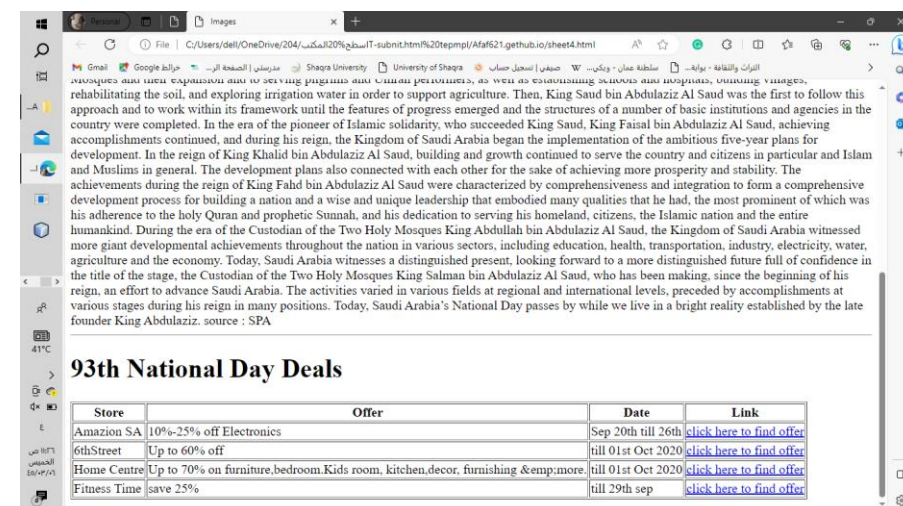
Personal

Images

File | C:/Users/dell/OneDrive/204/المكتب%20سطح/IT-subnit.html%20tepmpl/Afaf621.github.io/sheet4.html

Gmail Google خرائط مدرستي | الصفحة الر... Shaqra University University of Shaqra صيفي | تسجيل حساب سلطنة عمان - ويكي... التراث والثقافة - بوابة...

Mosques and their expansion and to serving pilgrims and Umrah performers, as well as establishing schools and hospitals, building villages, rehabilitating the soil, and exploring irrigation water in order to support agriculture. Then, King Saud bin Abdulaziz Al Saud was the first to follow this approach and to work within its framework until the features of progress emerged and the structures of a number of basic institutions and agencies in the country were completed. In the era of the pioneer of Islamic solidarity, who succeeded King Saud, King Faisal bin Abdulaziz Al Saud, achieving accomplishments continued, and during his reign, the Kingdom of Saudi Arabia began the implementation of the ambitious five-year plans for development. In the reign of King Khalid bin Abdulaziz Al Saud, building and growth continued to serve the country and citizens in particular and Islam and Muslims in general. The development plans also connected with each other for the sake of achieving more prosperity and stability. The achievements during the reign of King Fahd bin Abdulaziz Al Saud were characterized by comprehensiveness and integration to form a comprehensive development process for building a nation and a wise and unique leadership that embodied many qualities that he had, the most prominent of which was his adherence to the holy Quran and prophetic Sunnah, and his dedication to serving his homeland, citizens, the Islamic nation and the entire humankind. During the era of the Custodian of the Two Holy Mosques King Abdullah bin Abdulaziz Al Saud, the Kingdom of Saudi Arabia witnessed more giant developmental achievements throughout the nation in various sectors, including education, health, transportation, industry, electricity, water, agriculture and the economy. Today, Saudi Arabia witnesses a distinguished present, looking forward to a more distinguished future full of confidence in the title of the stage, the Custodian of the Two Holy Mosques King Salman bin Abdulaziz Al Saud, who has been making, since the beginning of his reign, an effort to advance Saudi Arabia. The activities varied in various fields at regional and international levels, preceded by accomplishments at various stages during his reign in many positions. Today, Saudi Arabia's National Day passes by while we live in a bright reality established by the late founder King Abdulaziz. source : SPA

93th National Day Deals

| Store | Offer | Date | Link |
|---|---|---|---|
| Amazion SA | 10%-25% off Electronics | Sep 20th till 26th | click here to find offer |
| 6thStreet | Up to 60% off | till 01st Oct 2020 | click here to find offer |
| Home Centre | Up to 70% on furniture,bedroom.Kids room, kitchen,decor, furnishing &emp;more. | till 01st Oct 2020 | click here to find offer |
| Fitness Time | save 25% | till 29th sep | click here to find offer |

41°C

١١:٢٦ ص
الخميس
٢٨/٠٣/٢٩